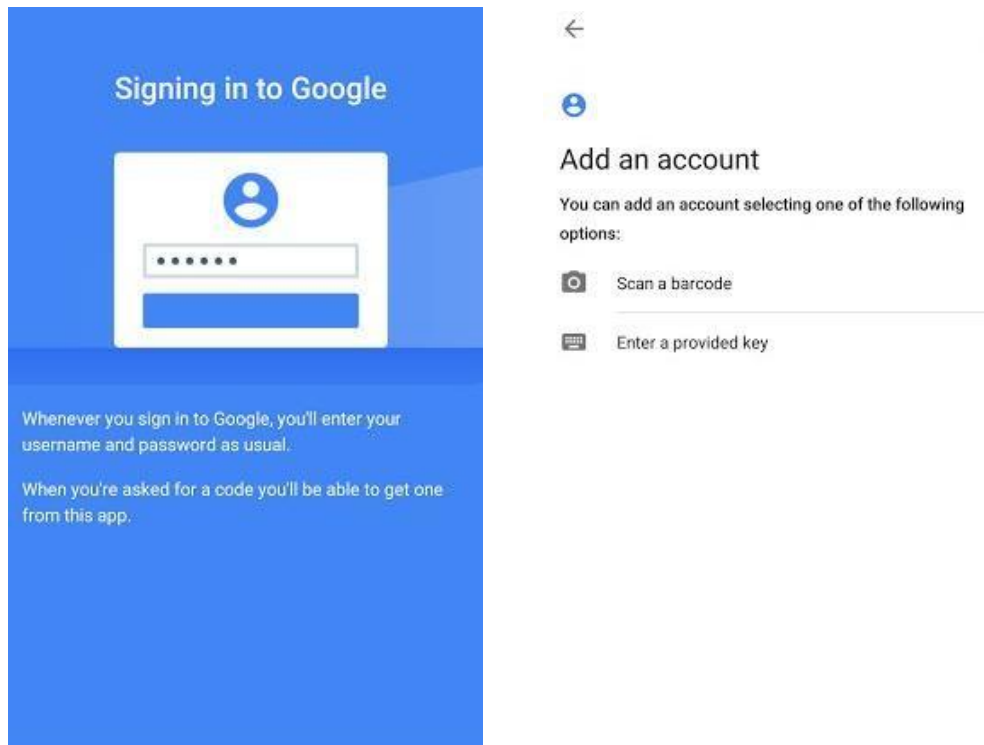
Signing in to Google

••••••

Whenever you sign in to Google, you'll enter your username and password as usual.

When you're asked for a code you'll be able to get one from this app.

←

Add an account

You can add an account selecting one of the following options:

Scan a barcode

Enter a provided key